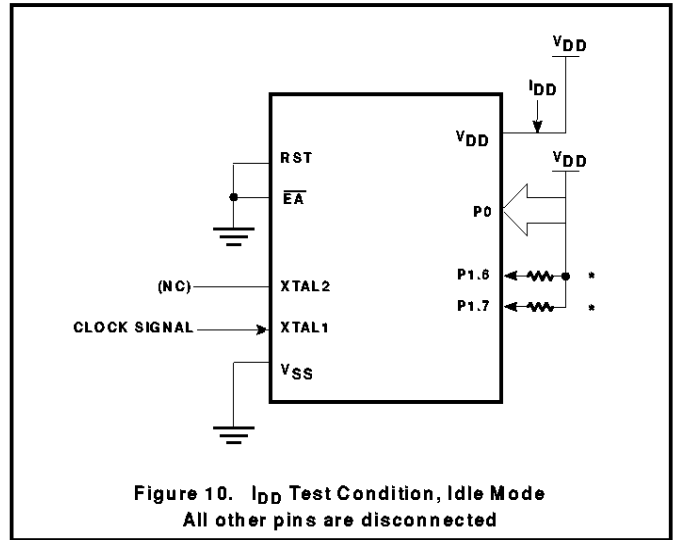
$V_{DD}$

$I_{DD}$

$V_{DD}$

$V_{DD}$

RST

$\overline{EA}$

P0

(NC)

XTAL2

P1.6

*

P1.7

*

CLOCK SIGNAL

XTAL1

$V_{SS}$

Figure 10. $I_{DD}$ Test Condition, Idle Mode
All other pins are disconnected